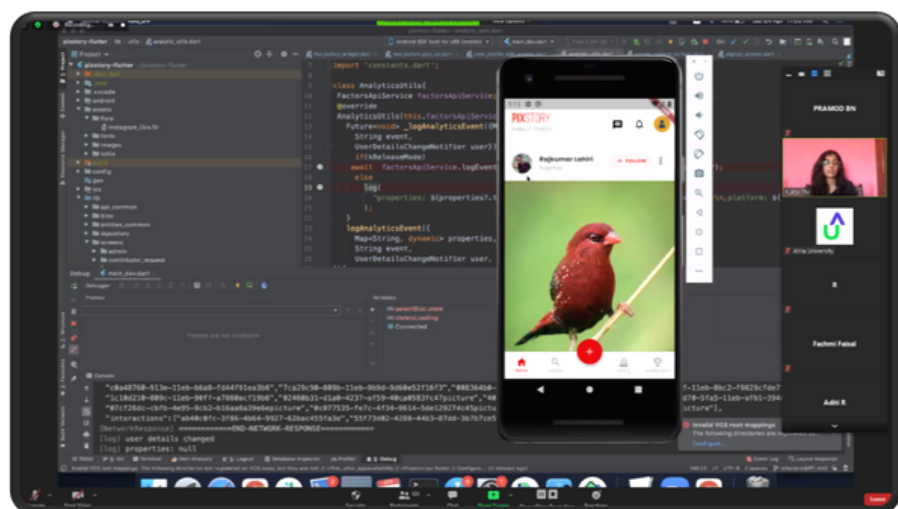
pixstory-flutter
Project
import 'constants.dart';

class AnalyticsUtils{
  FactorsApiService factorsApiService;
  @override
  AnalyticsUtils(this.factorsApiService
    Future<void> _logAnalyticsEvent(
      String event,
      UserDetailsChangeNotifier user)
      if(kReleaseMode)
    await factorsApiService.logEvent
      else
        log(
          "properties: ${properties?.t
        );
  }
  logAnalyticsEvent({
    Map<String, dynamic> properties,
    String event,
    UserDetailsChangeNotifier user,

Debug: main_dev.dart
Debugger
Frames
Variables
Frames are not available
Connected
Console
"c0a48760-913e-11eb-b6a0-fd44f91ea3b6","7ca29c90-889b-11eb-9b9d-9d60e52f16f3","008364b0
"1c10d210-089c-11eb-90ff-a7860ac719b6","82460b31-d1a0-4237-af59-40ca0583fc47picture","40
"07cf26dc-cbfb-4e95-9cb2-b16aa0a39e6epicture","0c077535-fe7c-4f34-9614-5de129274c45pictu
"interactions":["ab48c0fc-3f86-4b64-9927-62bac455fa3e","55f73d02-4288-44b3-87dd-3b7b7ce5
[NetworkResponse] ===========END-NETWORK-RESPONSE=============
[log] user details changed
[log] properties: null
PIXSTORY
Rajkumar Lahiri
FOLLOW
PRAMOD BN
Atria University
Fachmi Faisal
Adhi R
Invalid VCS root mappings
The following directories are registered as